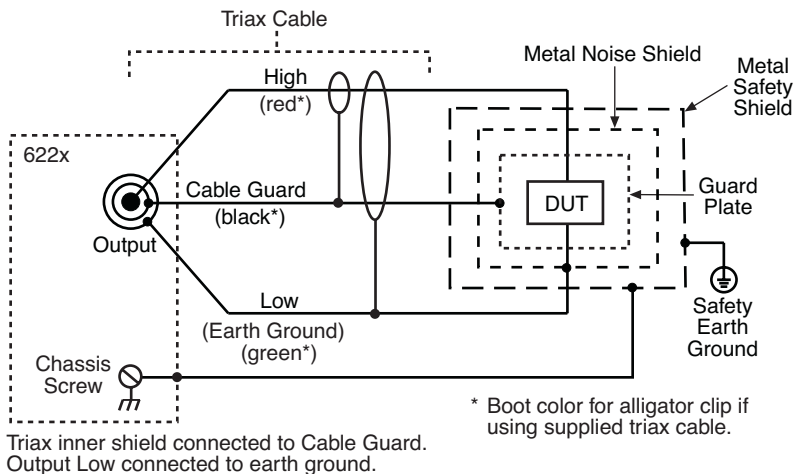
Triax Cable

Metal Noise Shield

Metal Safety Shield

High (red*)

622x

Cable Guard (black*)

DUT

Guard Plate

Output

Low (Earth Ground) (green*)

Safety Earth Ground

Chassis Screw

* Boot color for alligator clip if using supplied triax cable.

Triax inner shield connected to Cable Guard. Output Low connected to earth ground.